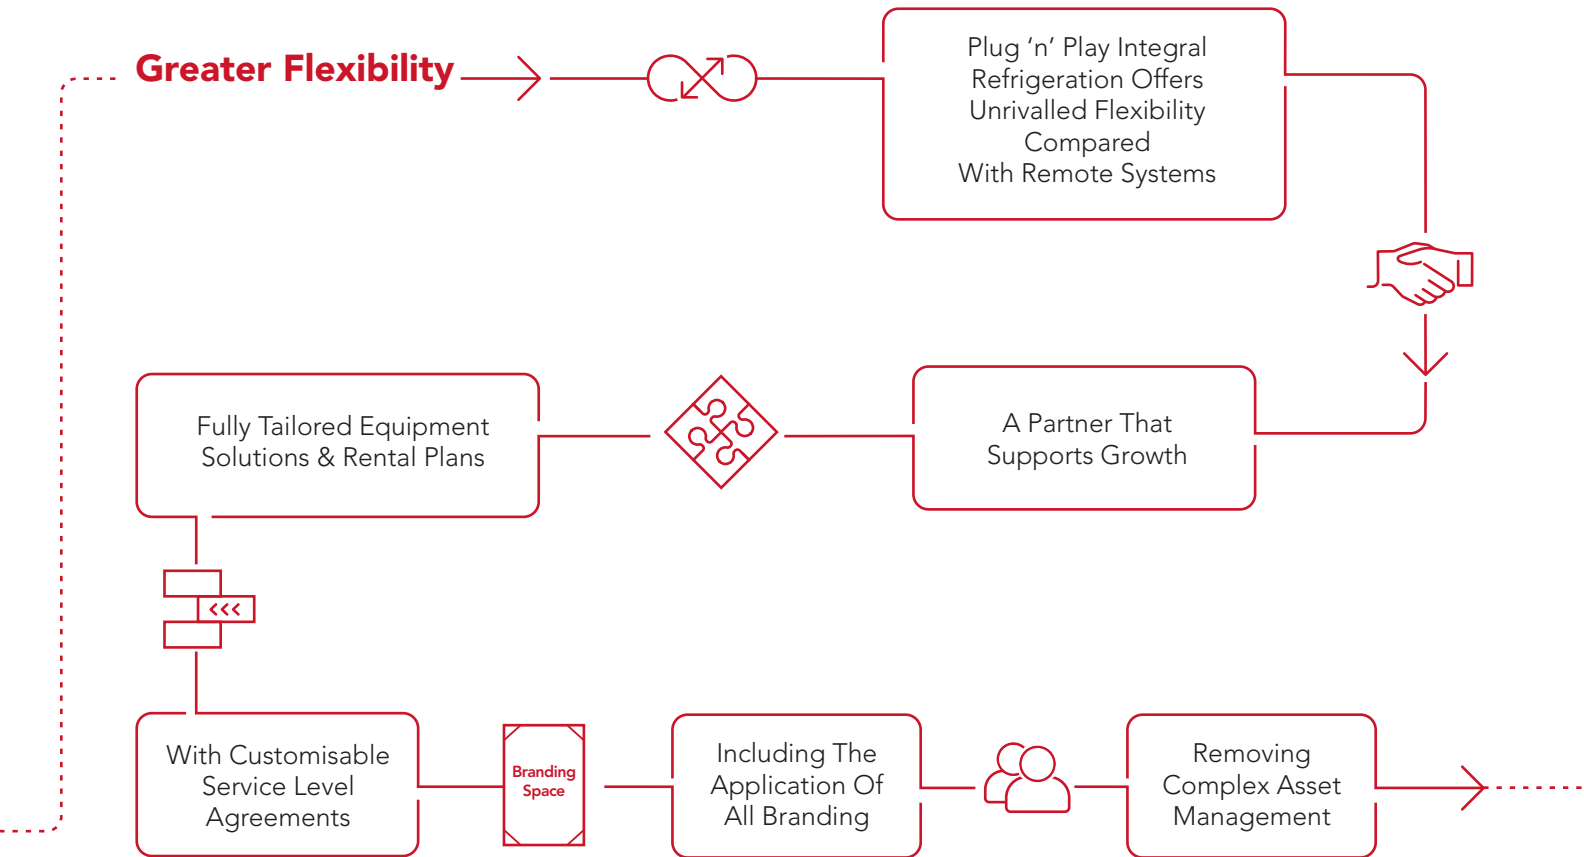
Greater Flexibility

Plug 'n' Play Integral Refrigeration Offers Unrivalled Flexibility Compared With Remote Systems

A Partner That Supports Growth

Fully Tailored Equipment Solutions & Rental Plans

‹‹‹

With Customisable Service Level Agreements

Branding Space

Including The Application Of All Branding

Removing Complex Asset Management